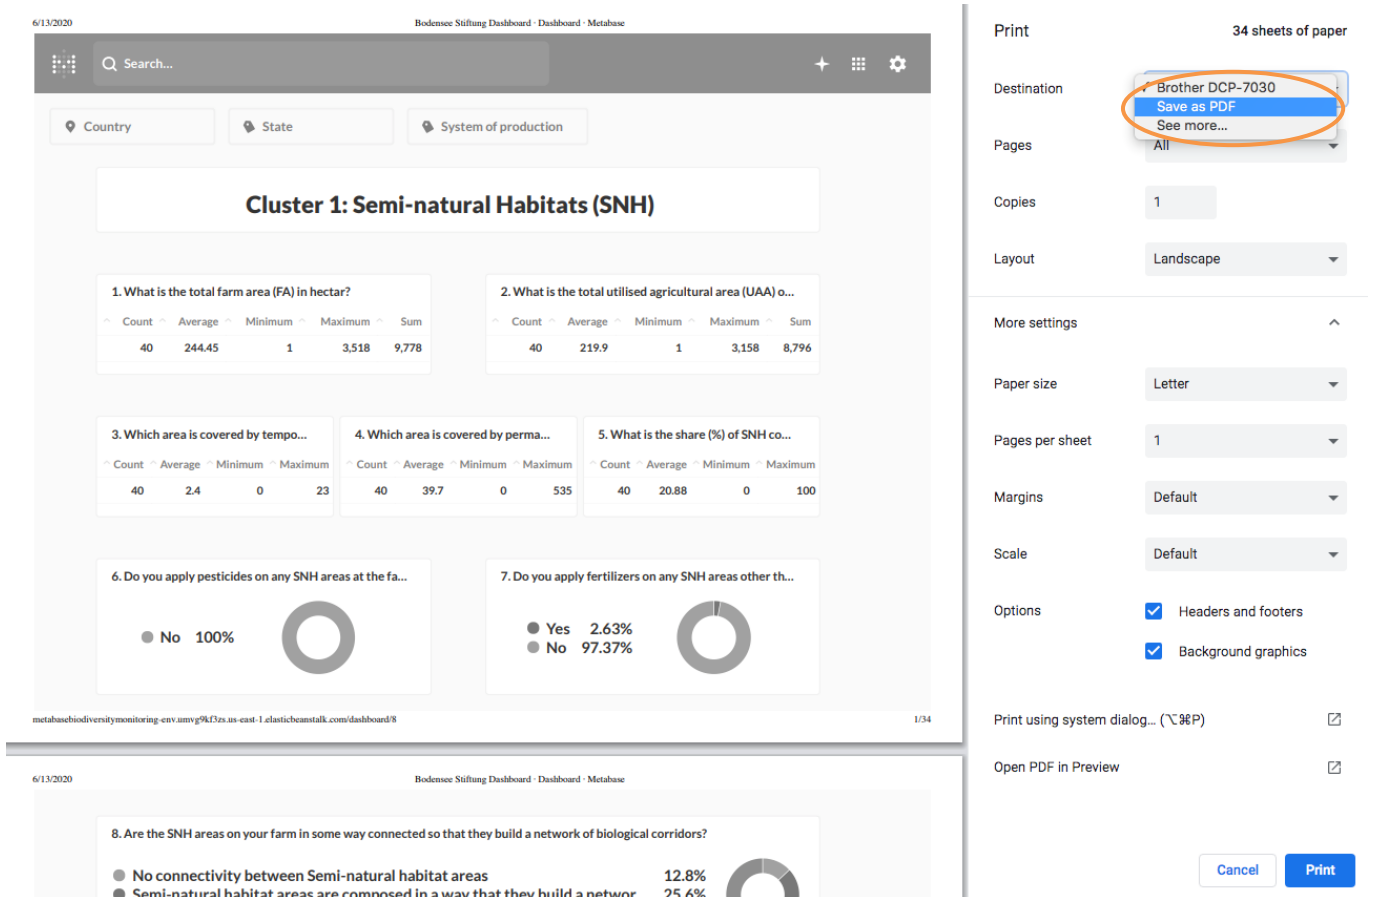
6/13/2020 Bodensee Stiftung Dashboard · Dashboard · Metabase

Search...

Country

State

System of production

Cluster 1: Semi-natural Habitats (SNH)

1. What is the total farm area (FA) in hectar?

| Count | Average | Minimum | Maximum | Sum |
|---|---|---|---|---|
| 40 | 244.45 | 1 | 3,518 | 9,778 |

2. What is the total utilised agricultural area (UAA) o...

| Count | Average | Minimum | Maximum | Sum |
|---|---|---|---|---|
| 40 | 219.9 | 1 | 3,158 | 8,796 |

3. Which area is covered by tempo...

| Count | Average | Minimum | Maximum |
|---|---|---|---|
| 40 | 2.4 | 0 | 23 |

4. Which area is covered by perma...

| Count | Average | Minimum | Maximum |
|---|---|---|---|
| 40 | 39.7 | 0 | 535 |

5. What is the share (%) of SNH co...

| Count | Average | Minimum | Maximum |
|---|---|---|---|
| 40 | 20.88 | 0 | 100 |

6. Do you apply pesticides on any SNH areas at the fa...

No 100%

7. Do you apply fertilizers on any SNH areas other th...

Yes 2.63%
No 97.37%

metabasebiodiversitymonitoring-env.umvg9kf3zs.us-east-1.elasticbeanstalk.com/dashboard/8 1/34

6/13/2020 Bodensee Stiftung Dashboard · Dashboard · Metabase

8. Are the SNH areas on your farm in some way connected so that they build a network of biological corridors?

No connectivity between Semi-natural habitat areas 12.8%
Semi-natural habitat areas are composed in a way that they build a networ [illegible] 25.6%

Print 34 sheets of paper

Destination Brother DCP-7030
Save as PDF
See more...

Pages All

Copies 1

Layout Landscape

More settings

Paper size Letter

Pages per sheet 1

Margins Default

Scale Default

Options Headers and footers
Background graphics

Print using system dialog... (⌥⌘P)

Open PDF in Preview

Cancel Print